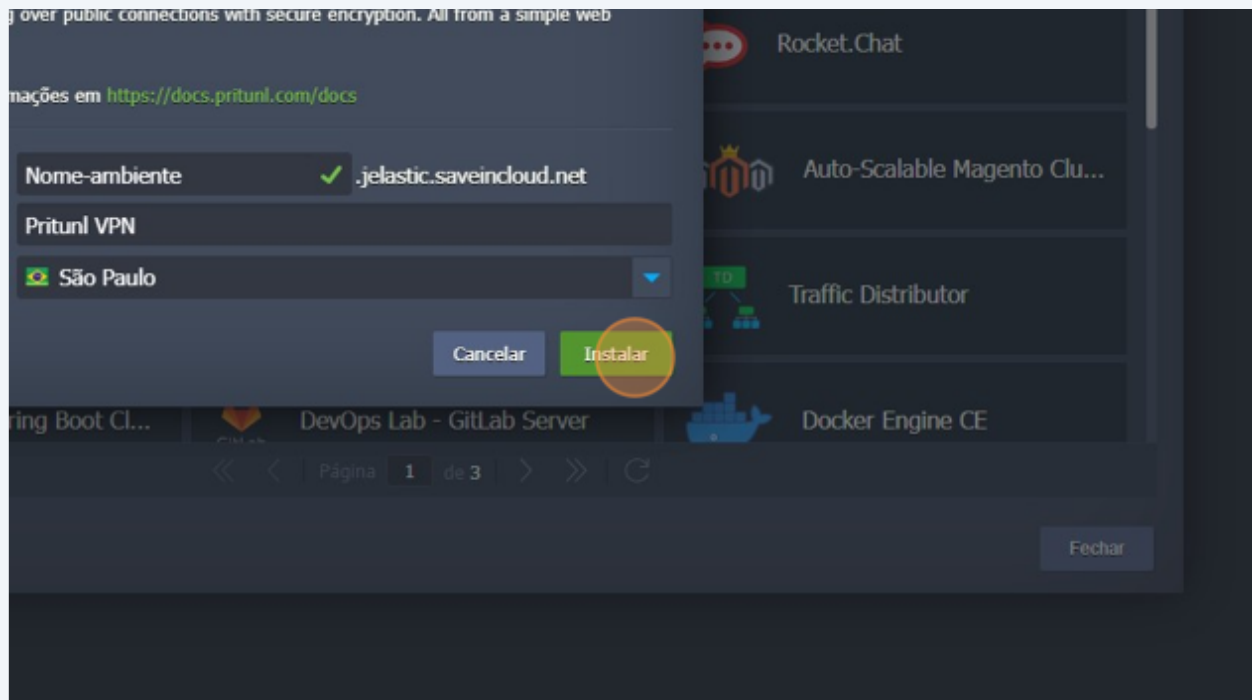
g over public connections with secure encryption. All from a simple web

mações em https://docs.pritunl.com/docs

Nome-ambiente .jelastic.saveincloud.net

Pritunl VPN

São Paulo

Cancelar Instalar

Rocket.Chat

Auto-Scalable Magento Clu...

TD

Traffic Distributor

ring Boot Cl...

DevOps Lab - GitLab Server

Docker Engine CE

Página 1 de 3

Fechar